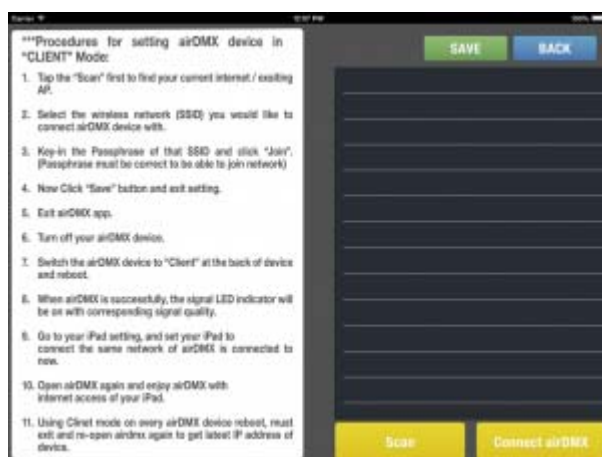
Carrier 12:37 PM 100%

***Procedures for setting airDMX device in "CLIENT" Mode:

1. Tap the "Scan" first to find your current internet / exiting AP.

2. Select the wireless network (SSID) you would like to connect airDMX device with.

3. Key-in the Passphrase of that SSID and click "Join". (Passphrase must be correct to be able to join network)

4. Now Click "Save" button and exit setting.

5. Exit airDMX app.

6. Turn off your airDMX device.

7. Switch the airDMX device to "Client" at the back of device and reboot.

8. When airDMX is successfully, the signal LED indicator will be on with corresponding signal quality.

9. Go to your iPad setting, and set your iPad to connect the same network of airDMX is connected to now.

10. Open airDMX again and enjoy airDMX with internet access of your iPad.

11. Using Clinet mode on every airDMX device reboot, must exit and re-open airdmx again to get latest IP address of device.

SAVE

BACK

Scan

Connect airDMX